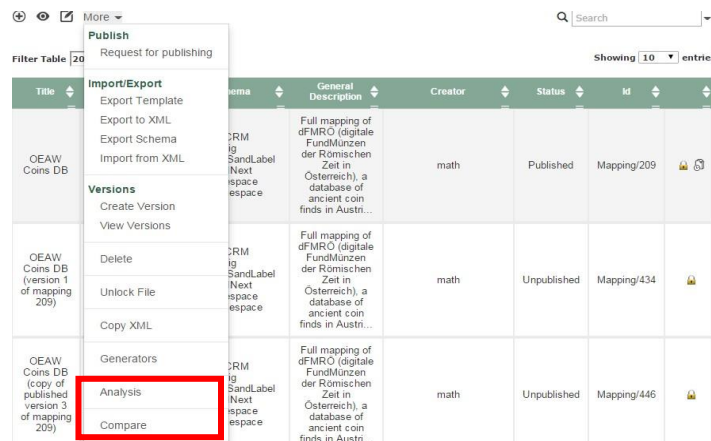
More

Publish
Request for publishing

Import/Export
Export Template
Export to XML
Export Schema
Import from XML

Versions
Create Version
View Versions

Delete

Unlock File

Copy XML

Generators

Analysis

Compare

Search

Filter Table 20

Showing 10 entrie

| Title | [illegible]hema | General Description | Creator | Status | Id | |
|---|---|---|---|---|---|---|
| OEAW Coins DB | CRM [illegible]g SandLabel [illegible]Next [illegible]espace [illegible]espace | Full mapping of dFMRÖ (digitale FundMünzen der Römischen Zeit in Österreich), a database of ancient coin finds in Austri... | math | Published | Mapping/209 | |
| OEAW Coins DB (version 1 of mapping 209) | CRM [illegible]g SandLabel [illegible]Next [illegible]espace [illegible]espace | Full mapping of dFMRÖ (digitale FundMünzen der Römischen Zeit in Österreich), a database of ancient coin finds in Austri... | math | Unpublished | Mapping/434 | |
| OEAW Coins DB (copy of published version 3 of mapping 209) | CRM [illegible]g SandLabel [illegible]Next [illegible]espace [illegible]espace | Full mapping of dFMRÖ (digitale FundMünzen der Römischen Zeit in Österreich), a database of ancient coin finds in Austri... | math | Unpublished | Mapping/446 | |